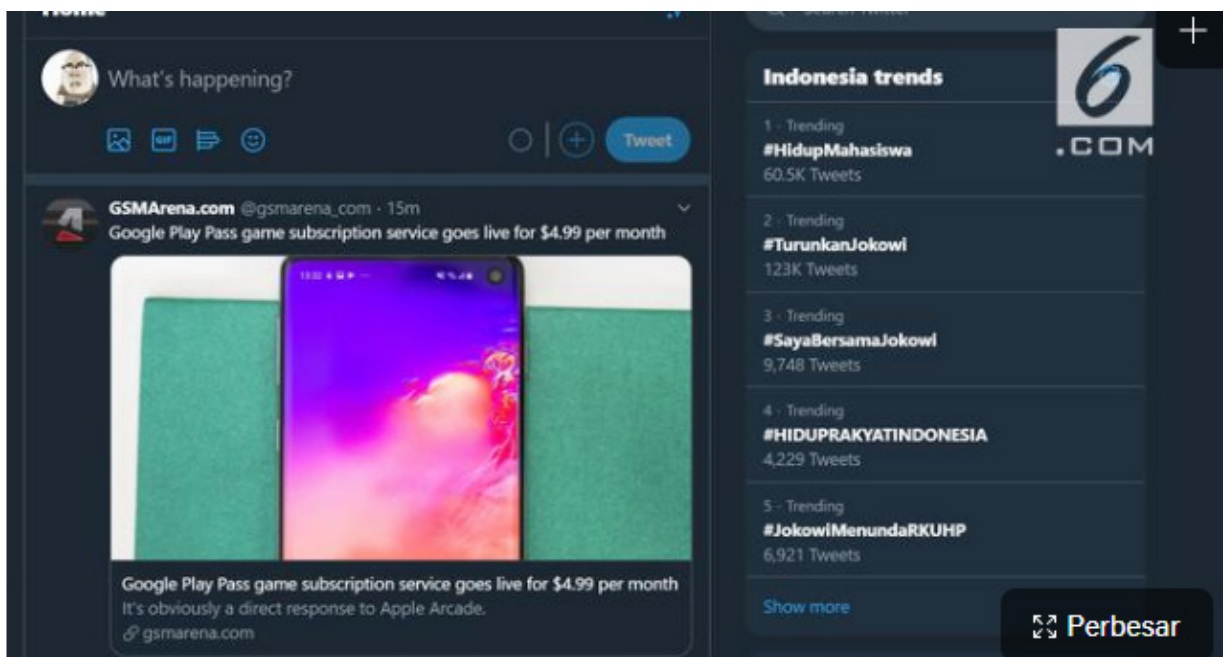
Home

What's happening?

GIF

Tweet

GSMArena.com @gsmarena_com · 15m
Google Play Pass game subscription service goes live for $4.99 per month

Google Play Pass game subscription service goes live for $4.99 per month
It's obviously a direct response to Apple Arcade.
gsmarena.com

Search Twitter

Indonesia trends

1 · Trending
#HidupMahasiswa
60.5K Tweets

2 · Trending
#TurunkanJokowi
123K Tweets

3 · Trending
#SayaBersamaJokowi
9,748 Tweets

4 · Trending
#HIDUPRAKYATINDONESIA
4,229 Tweets

5 · Trending
#JokowiMenundaRKUHP
6,921 Tweets

Show more

6
.COM

Perbesar